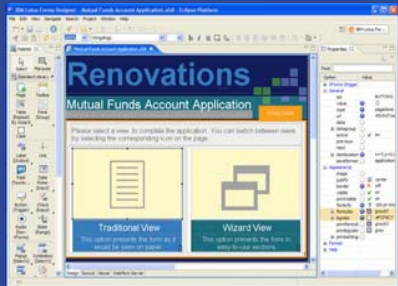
IBM Lotus Forms Designer - Mutual Funds Account Application.xfdl - Eclipse Platform

File Edit View Navigate Search Project Window Help

IBM Lotus Form

Palette

Mutual Funds Account Application.xfdl

Properties

Renovations

Mutual Funds Account Application

Please select a view to complete the application. You can switch between views by selecting the corresponding icon on the page.

Traditional View

This option presents the form as it would be seen on paper.

Wizard View

This option presents the form in easy-to-use sections.

Design Source Viewer Workflow

Option Value